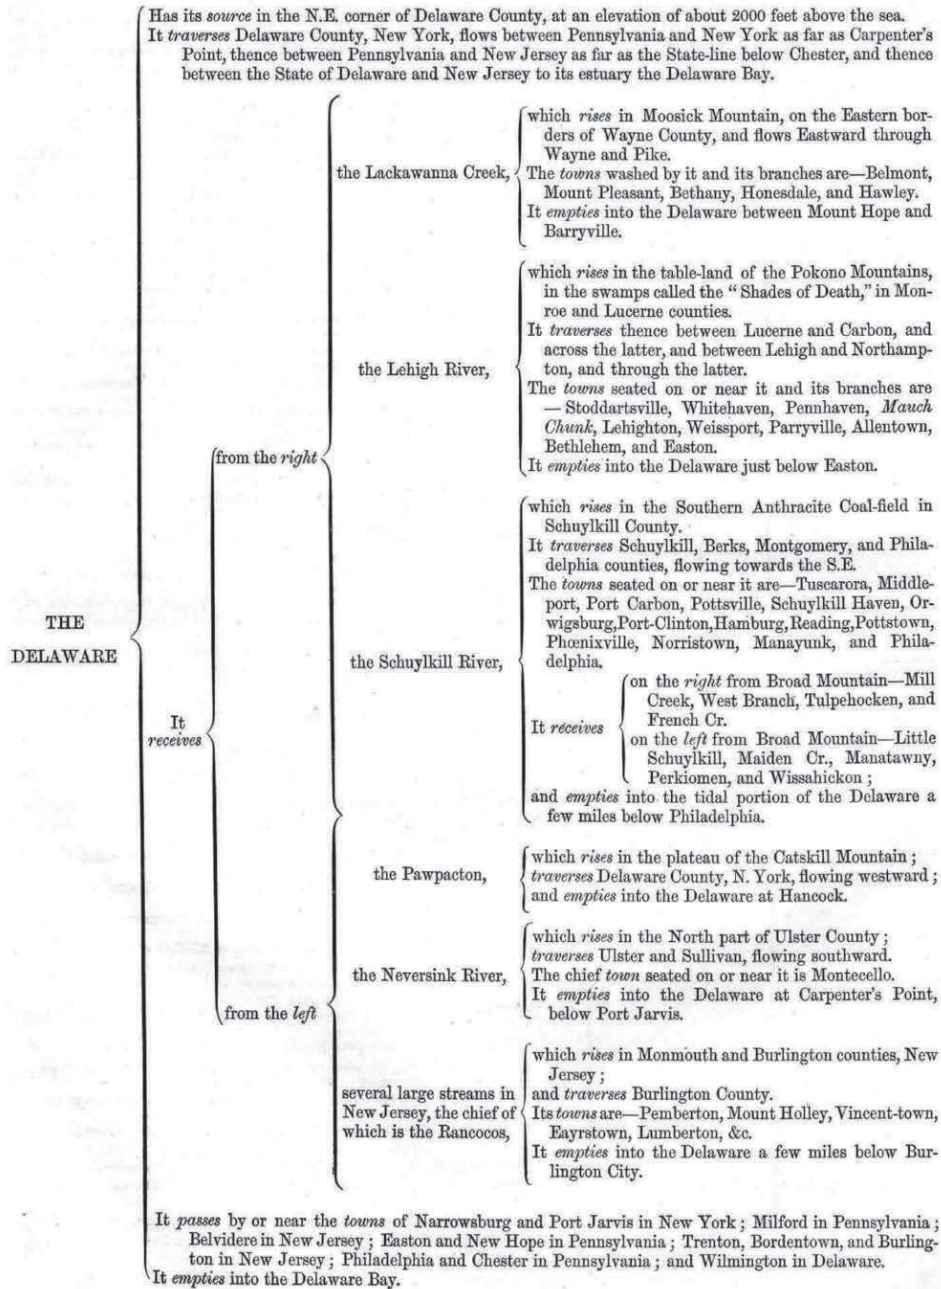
THE DELAWARE

Has its source in the N.E. corner of Delaware County, at an elevation of about 2000 feet above the sea.
It traverses Delaware County, New York, flows between Pennsylvania and New York as far as Carpenter's Point, thence between Pennsylvania and New Jersey as far as the State-line below Chester, and thence between the State of Delaware and New Jersey to its estuary the Delaware Bay.

It receives

from the right

the Lackawanna Creek,
which rises in Moosick Mountain, on the Eastern borders of Wayne County, and flows Eastward through Wayne and Pike.
The towns washed by it and its branches are—Belmont, Mount Pleasant, Bethany, Honesdale, and Hawley.
It empties into the Delaware between Mount Hope and Barryville.

the Lehigh River,
which rises in the table-land of the Pokono Mountains, in the swamps called the "Shades of Death," in Monroe and Lucerne counties.
It traverses thence between Lucerne and Carbon, and across the latter, and between Lehigh and Northampton, and through the latter.
The towns seated on or near it and its branches are — Stoddartsville, Whitehaven, Pennhaven, Mauch Chunk, Lehighton, Weissport, Parryville, Allentown, Bethlehem, and Easton.
It empties into the Delaware just below Easton.

the Schuylkill River,
which rises in the Southern Anthracite Coal-field in Schuylkill County.
It traverses Schuylkill, Berks, Montgomery, and Philadelphia counties, flowing towards the S.E.
The towns seated on or near it are—Tuscarora, Middleport, Port Carbon, Pottsville, Schuylkill Haven, Orwigsburg, Port-Clinton, Hamburg, Reading, Pottstown, Phœnixville, Norristown, Manayunk, and Philadelphia.
It receives
on the right from Broad Mountain—Mill Creek, West Branch, Tulpehocken, and French Cr.
on the left from Broad Mountain—Little Schuylkill, Maiden Cr., Manatawny, Perkiomen, and Wissahickon;
and empties into the tidal portion of the Delaware a few miles below Philadelphia.

from the left

the Pawpacton,
which rises in the plateau of the Catskill Mountain;
traverses Delaware County, N. York, flowing westward;
and empties into the Delaware at Hancock.

the Neversink River,
which rises in the North part of Ulster County;
traverses Ulster and Sullivan, flowing southward.
The chief town seated on or near it is Montecello.
It empties into the Delaware at Carpenter's Point, below Port Jarvis.

several large streams in New Jersey, the chief of which is the Rancocos,
which rises in Monmouth and Burlington counties, New Jersey;
and traverses Burlington County.
Its towns are—Pemberton, Mount Holley, Vincent-town, Eayrstown, Lumberton, &c.
It empties into the Delaware a few miles below Burlington City.

It passes by or near the towns of Narrowsburg and Port Jarvis in New York; Milford in Pennsylvania; Belvidere in New Jersey; Easton and New Hope in Pennsylvania; Trenton, Bordentown, and Burlington in New Jersey; Philadelphia and Chester in Pennsylvania; and Wilmington in Delaware.
It empties into the Delaware Bay.